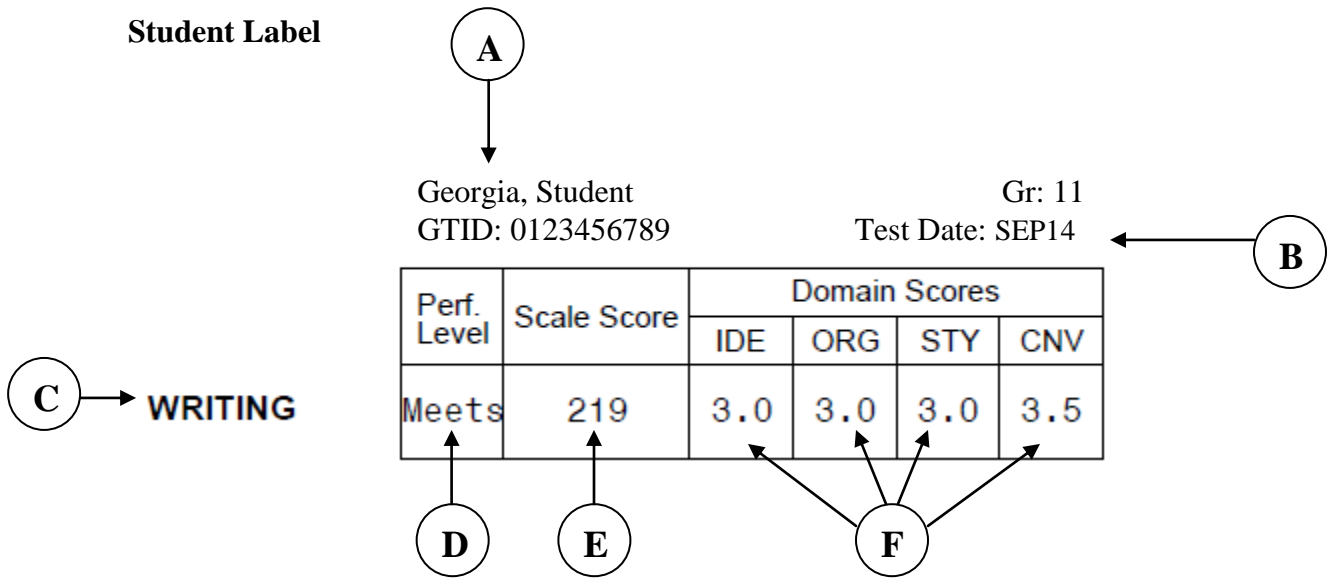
Student Label

A

Georgia, Student
GTID: 0123456789

Gr: 11
Test Date: SEP14

B

C WRITING

| Perf. Level | Scale Score | Domain Scores | | | |
|---|---|---|---|---|---|
| | | IDE | ORG | STY | CNV |
| Meets | 219 | 3.0 | 3.0 | 3.0 | 3.5 |

D E F